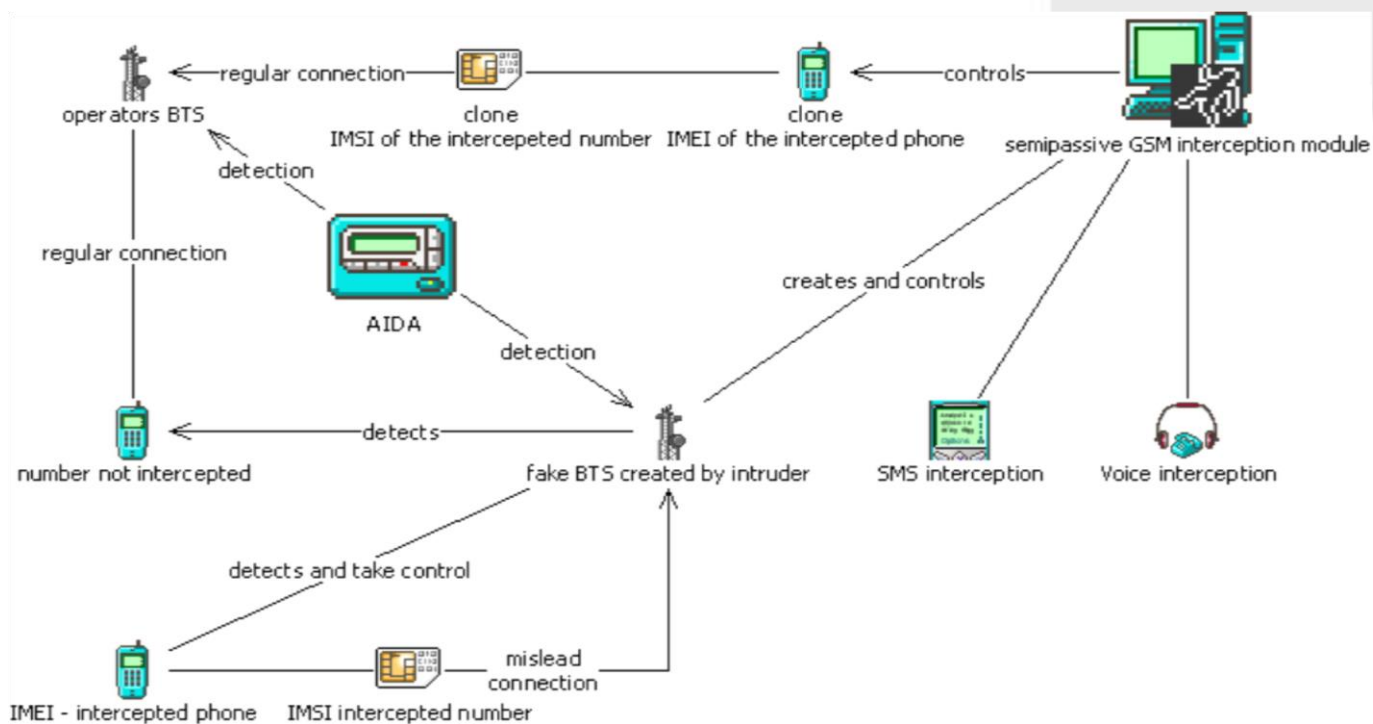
operators BTS

regular connection

clone
IMSI of the intercepeted number

clone
IMEI of the intercepted phone

controls

semipassive GSM interception module

detection

regular connection

AIDA

creates and controls

detection

number not intercepted

detects

fake BTS created by intruder

SMS interception

Voice interception

detects and take control

IMEI - intercepted phone

IMSI intercepted number

mislead connection